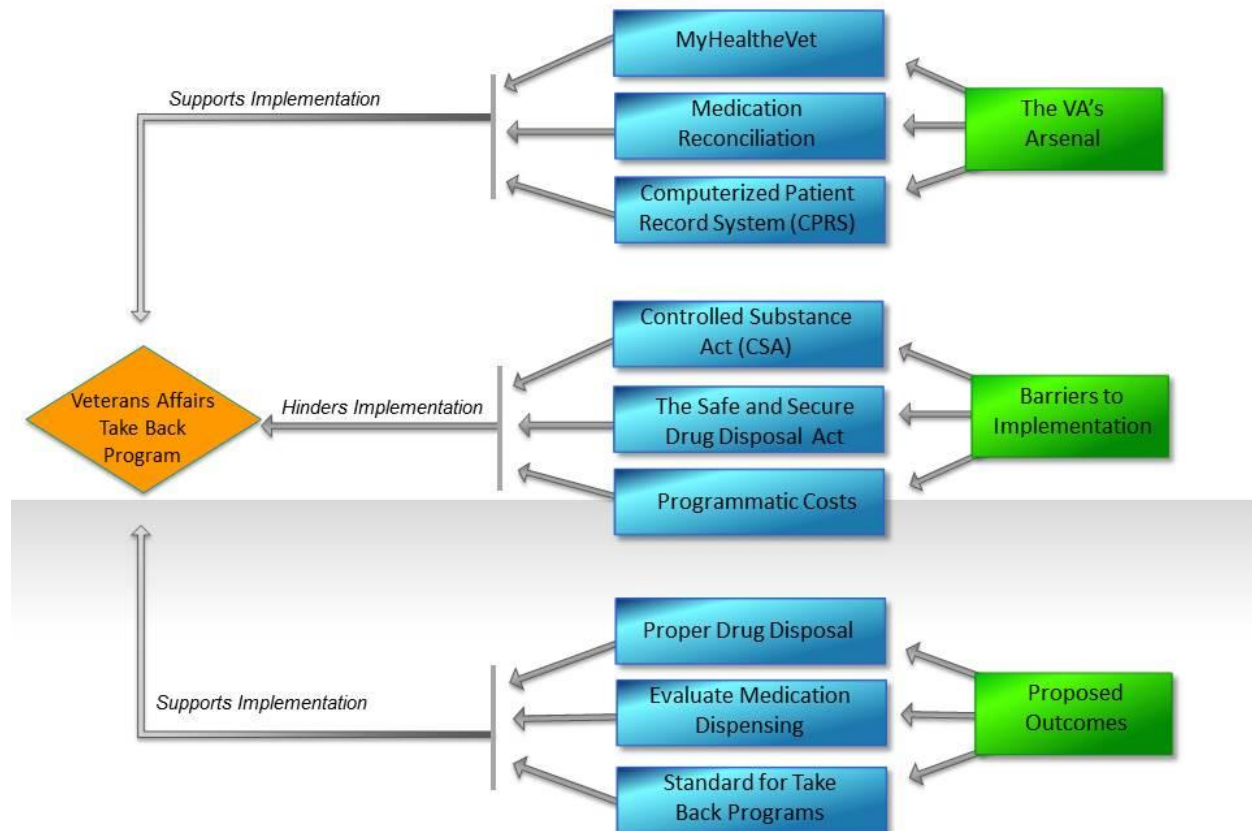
MyHealtheVet

Supports Implementation

Medication Reconciliation

The VA's Arsenal

Computerized Patient Record System (CPRS)

Controlled Substance Act (CSA)

Veterans Affairs Take Back Program

Hinders Implementation

The Safe and Secure Drug Disposal Act

Barriers to Implementation

Programmatic Costs

Proper Drug Disposal

Supports Implementation

Evaluate Medication Dispensing

Proposed Outcomes

Standard for Take Back Programs